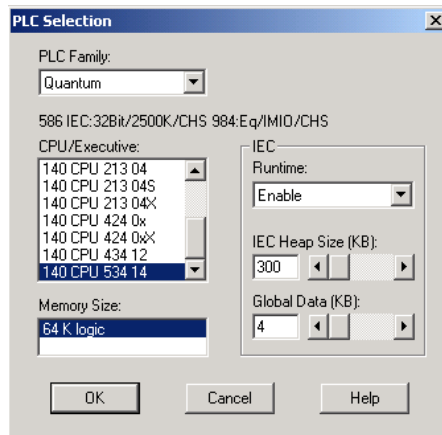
PLC Selection

PLC Family:
Quantum

586 IEC:32Bit/2500K/CHS 984:Eq/IMIO/CHS

CPU/Executive:
140 CPU 213 04
140 CPU 213 04S
140 CPU 213 04X
140 CPU 424 0x
140 CPU 424 0xX
140 CPU 434 12
140 CPU 534 14

Memory Size:
64 K logic

IEC
Runtime:
Enable

IEC Heap Size (KB):
300

Global Data (KB):
4

OK
Cancel
Help